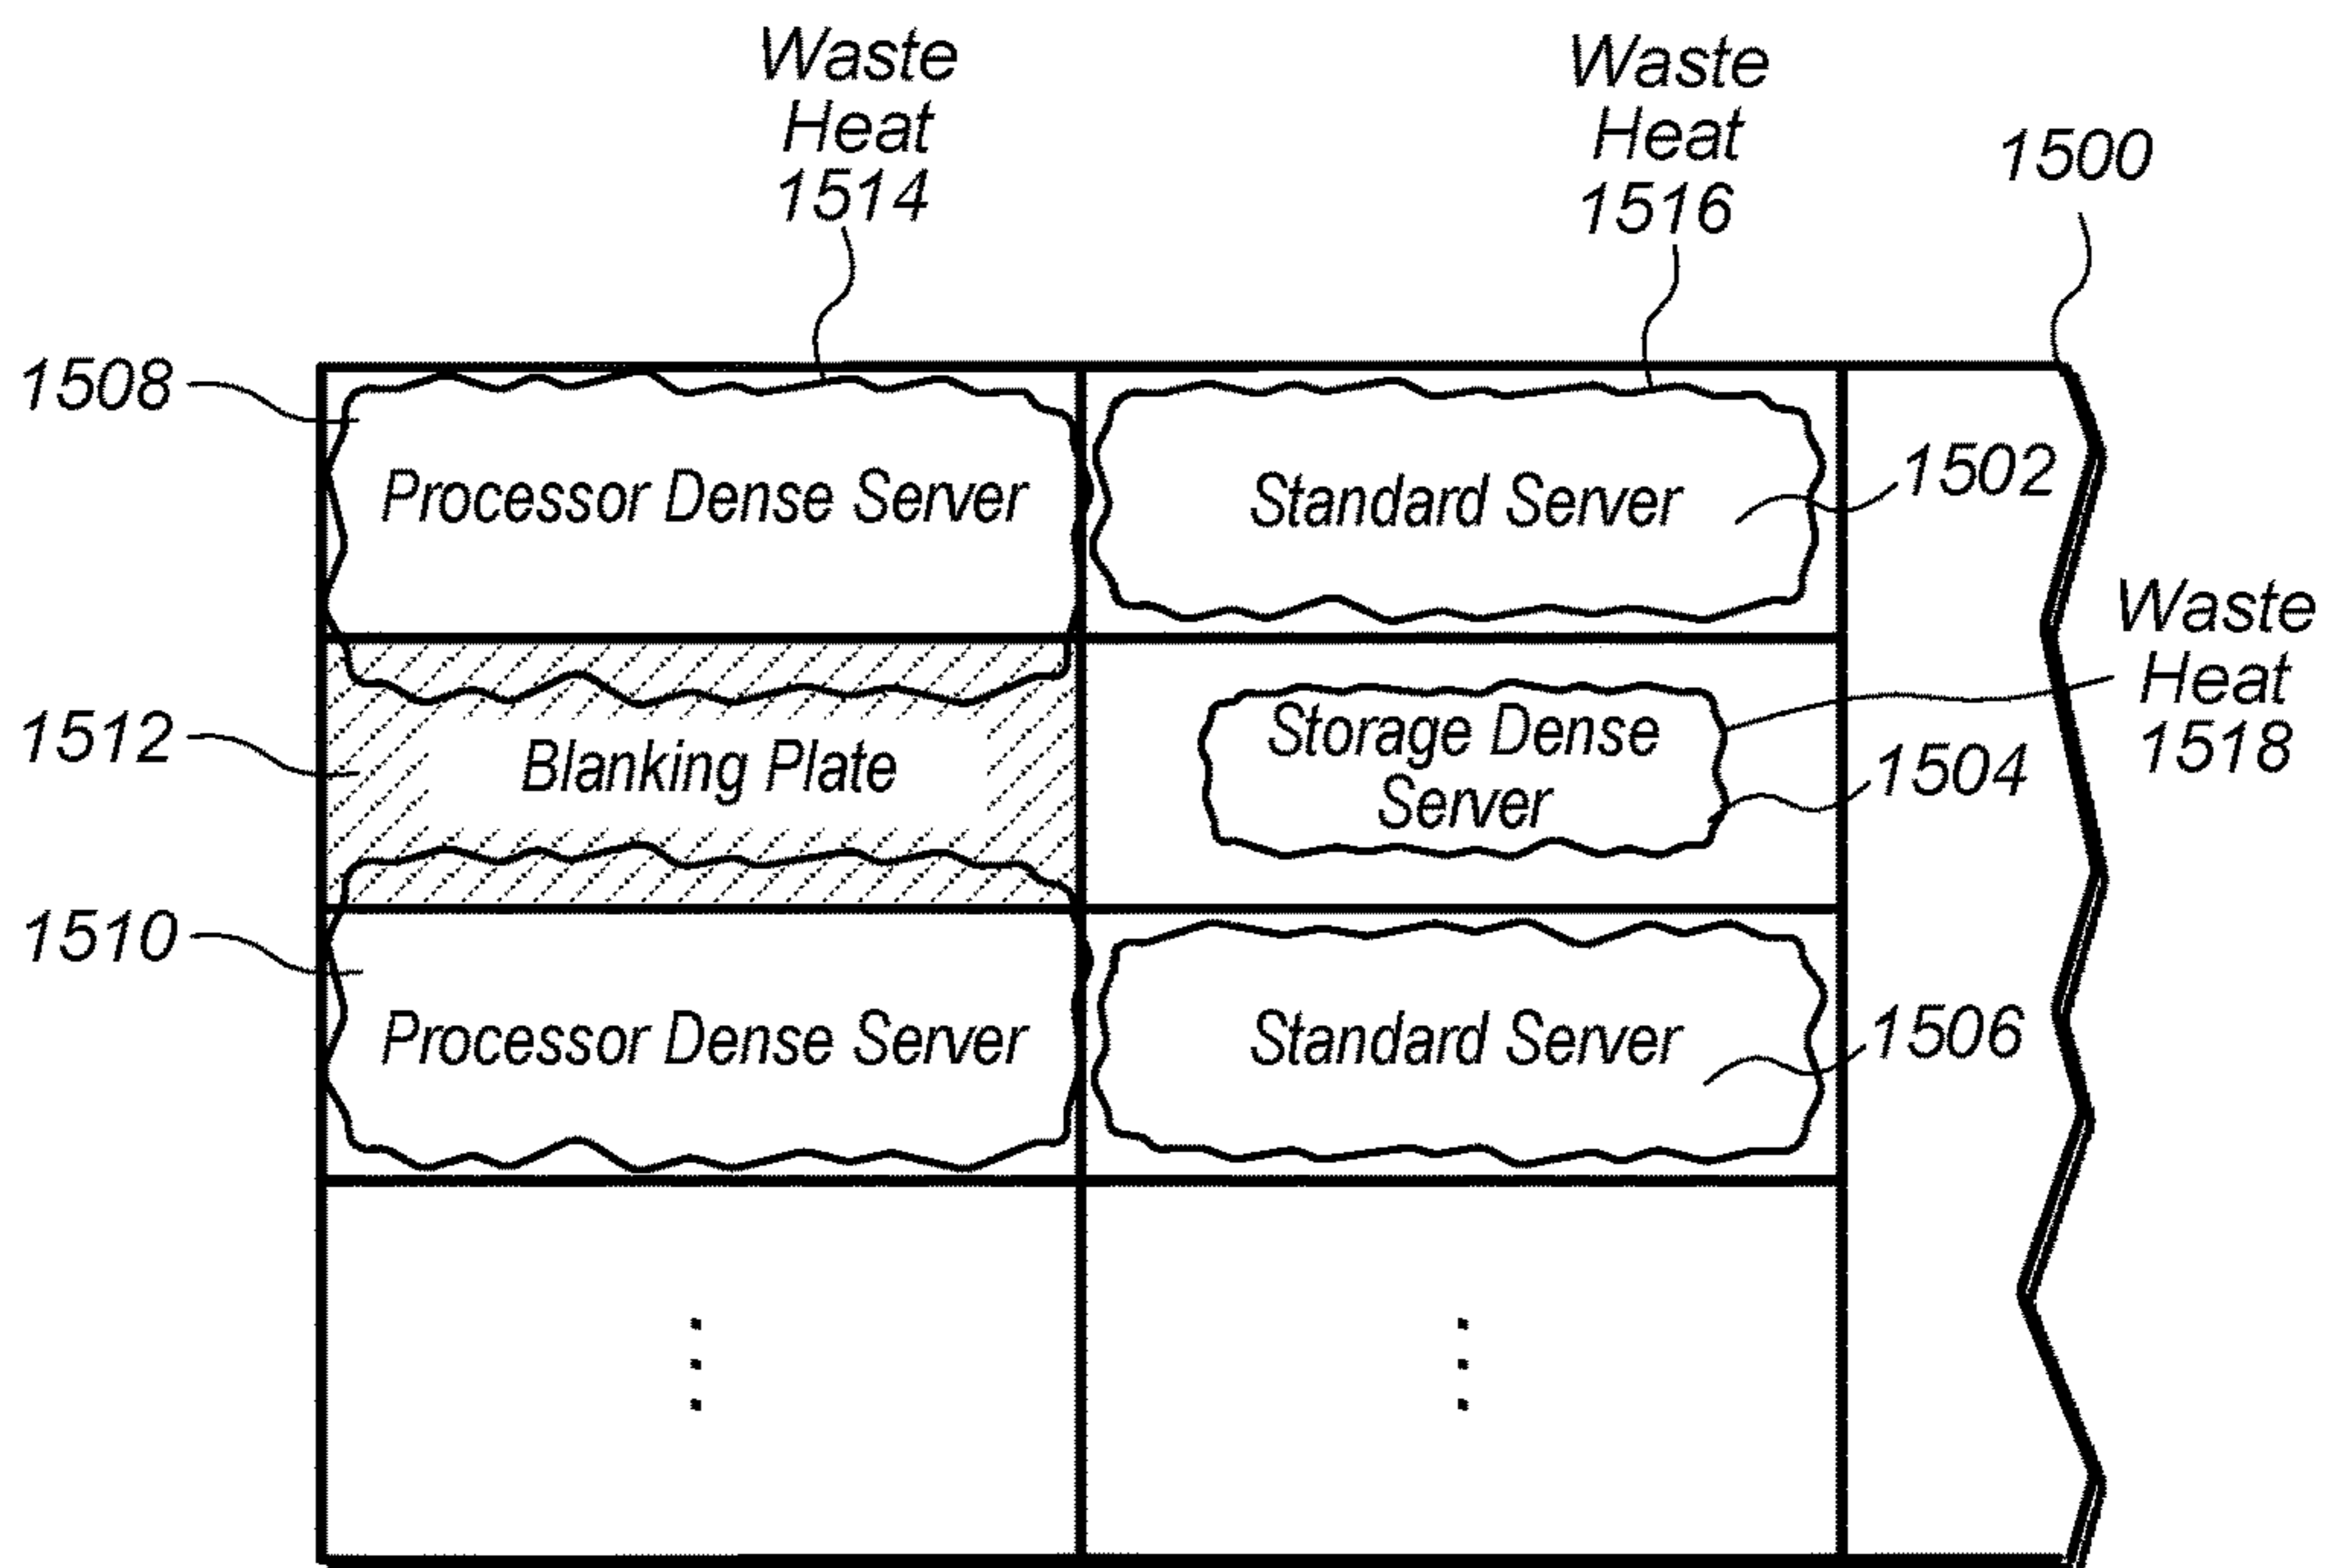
Waste Heat 1514

Waste Heat 1516

1500

1508

Processor Dense Server

Standard Server

1502

Waste Heat 1518

1512

Blanking Plate

Storage Dense Server

1504

1510

Processor Dense Server

Standard Server

1506

⋮

⋮